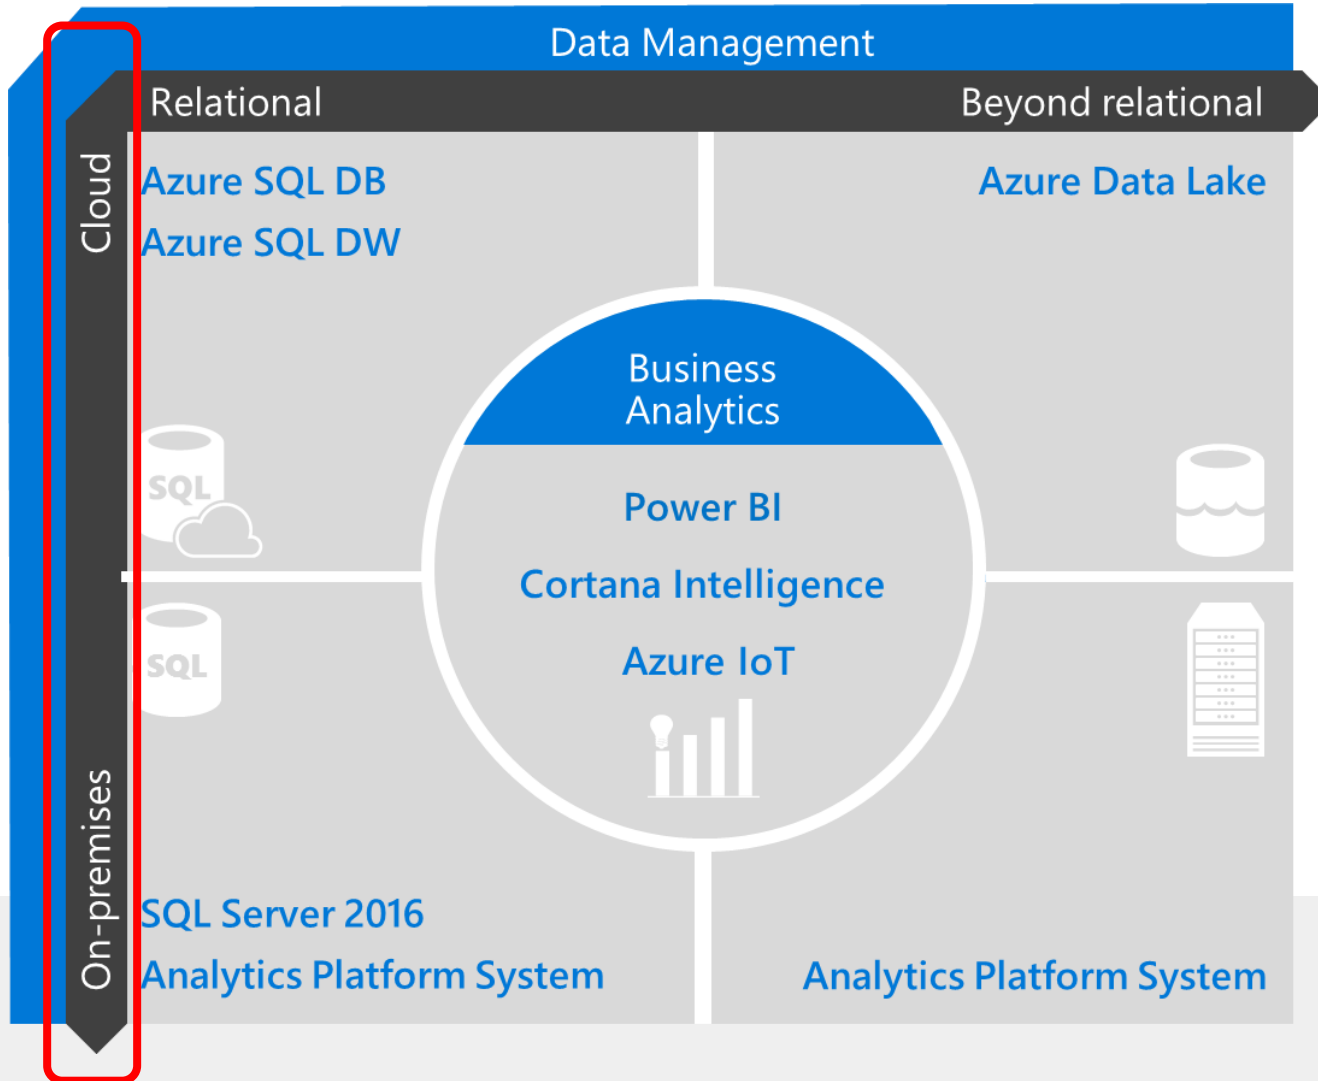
Data Management

Relational

Beyond relational

Cloud

Azure SQL DB

Azure SQL DW

Azure Data Lake

Business Analytics

Power BI

Cortana Intelligence

Azure IoT

SQL

SQL

On-premises

SQL Server 2016

Analytics Platform System

Analytics Platform System